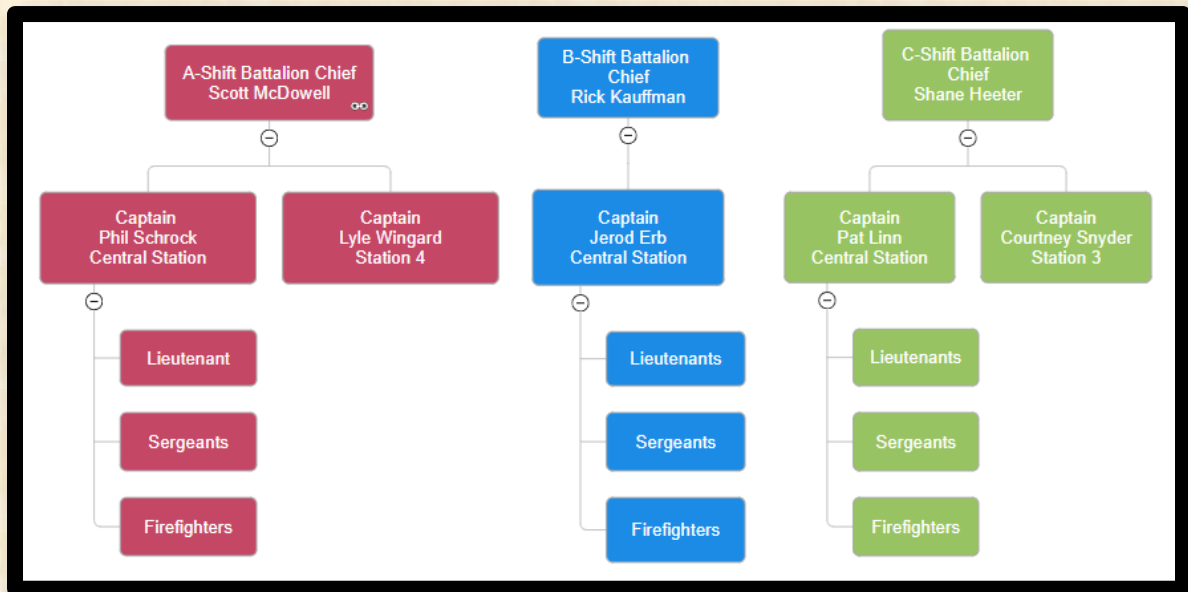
A-Shift Battalion Chief
Scott McDowell

Captain
Phil Schrock
Central Station

Captain
Lyle Wingard
Station 4

Lieutenant

Sergeants

Firefighters

B-Shift Battalion Chief
Rick Kauffman

Captain
Jerod Erb
Central Station

Lieutenants

Sergeants

Firefighters

C-Shift Battalion Chief
Shane Heeter

Captain
Pat Linn
Central Station

Captain
Courtney Snyder
Station 3

Lieutenants

Sergeants

Firefighters